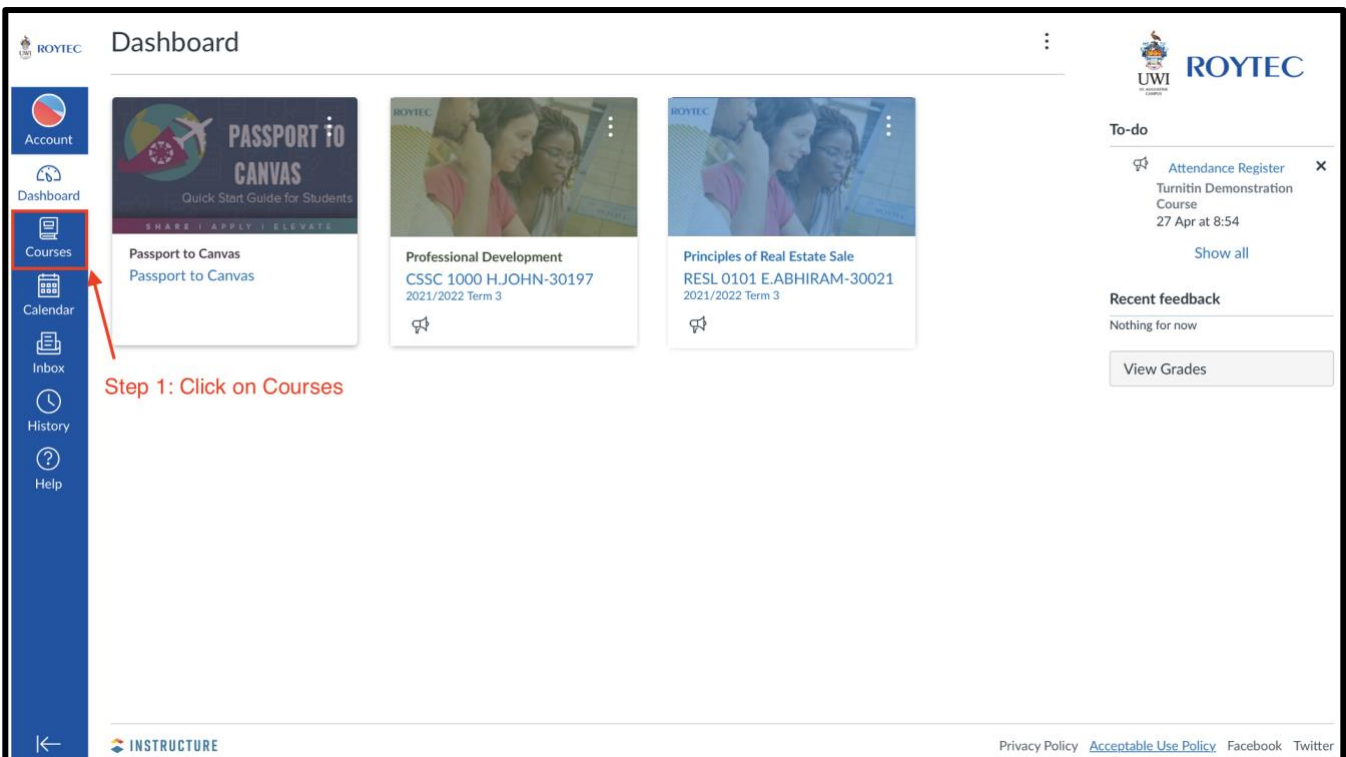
ROYTEC

Account

Dashboard

Courses

Calendar

Inbox

History

Help

Dashboard

PASSPORT TO CANVAS
Quick Start Guide for Students
SHARE | APPLY | ELEVATE

Passport to Canvas
Passport to Canvas

ROYTEC

Professional Development
CSSC 1000 H.JOHN-30197
2021/2022 Term 3

ROYTEC

Principles of Real Estate Sale
RESL 0101 E.ABHIRAM-30021
2021/2022 Term 3

Step 1: Click on Courses

UWI ROYTEC

To-do

Attendance Register
Turnitin Demonstration Course
27 Apr at 8:54

Show all

Recent feedback

Nothing for now

View Grades

INSTRUCTURE

Privacy Policy Acceptable Use Policy Facebook Twitter